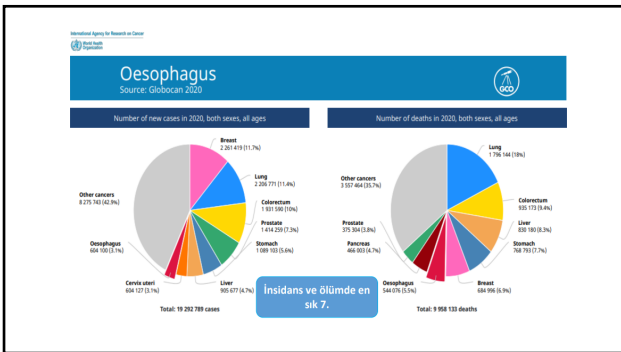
International Agency for Research on Cancer
World Health Organization

Oesophagus
Source: Globocan 2020

GCO

Number of new cases in 2020, both sexes, all ages

Breast
2 261 419 (11.7%)

Lung
2 206 771 (11.4%)

Colorectum
1 931 590 (10%)

Prostate
1 414 259 (7.3%)

Stomach
1 089 103 (5.6%)

Liver
905 677 (4.7%)

Cervix uteri
604 127 (3.1%)

Oesophagus
604 100 (3.1%)

Other cancers
8 275 743 (42.9%)

Total: 19 292 789 cases

Number of deaths in 2020, both sexes, all ages

Lung
1 796 144 (18%)

Colorectum
935 173 (9.4%)

Liver
830 180 (8.3%)

Stomach
768 793 (7.7%)

Breast
684 996 (6.9%)

Oesophagus
544 076 (5.5%)

Pancreas
466 003 (4.7%)

Prostate
375 304 (3.8%)

Other cancers
3 557 464 (35.7%)

Total: 9 958 133 deaths

İnsidans ve ölümde en sık 7.